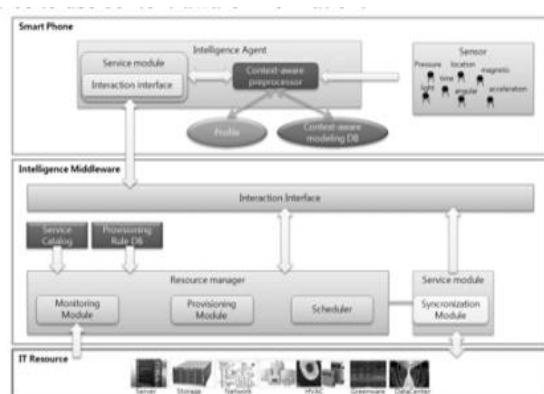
Smart Phone

Intelligence Agent

Service module

Interaction interface

Context-aware preprocessor

Profile

Context-aware modeling DB

Sensor

Pressure location magnetic light time angular acceleration

Intelligence Middleware

Interaction Interface

Service Catalog

Provisioning Rule DB

Resource manager

Monitoring Module

Provisioning Module

Scheduler

Service module

Syncronization Module

IT Resource

Server Storage Network HVAC Greenware DataCenter